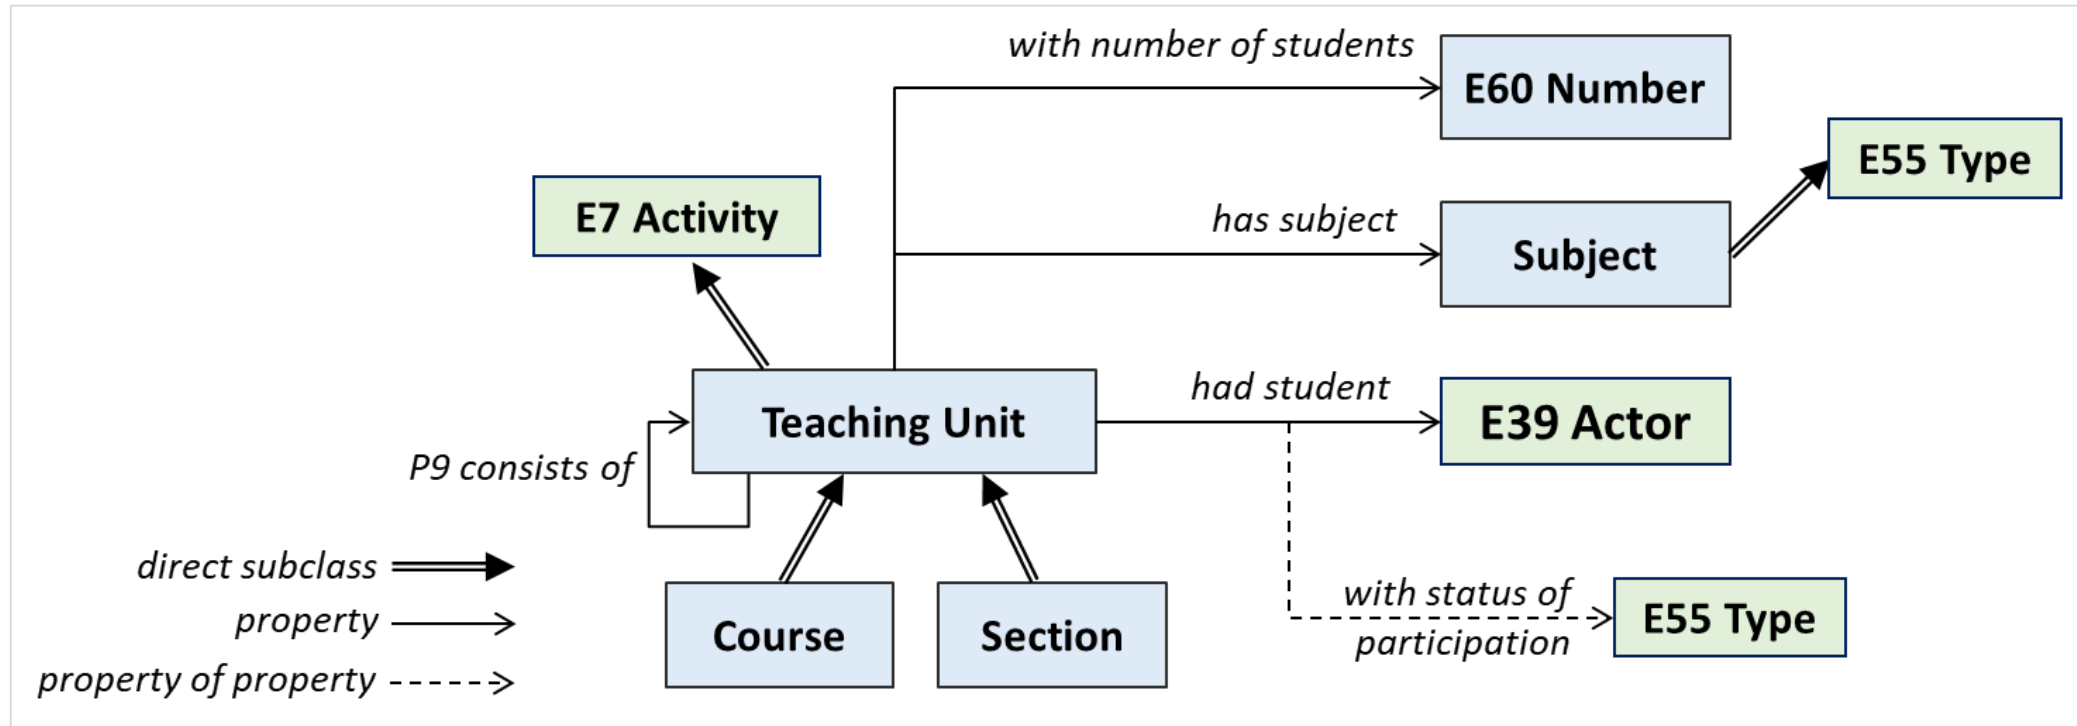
with number of students
E60 Number
E55 Type
E7 Activity
has subject
Subject
Teaching Unit
had student
E39 Actor
P9 consists of
direct subclass
property
property of property
Course
Section
with status of participation
E55 Type